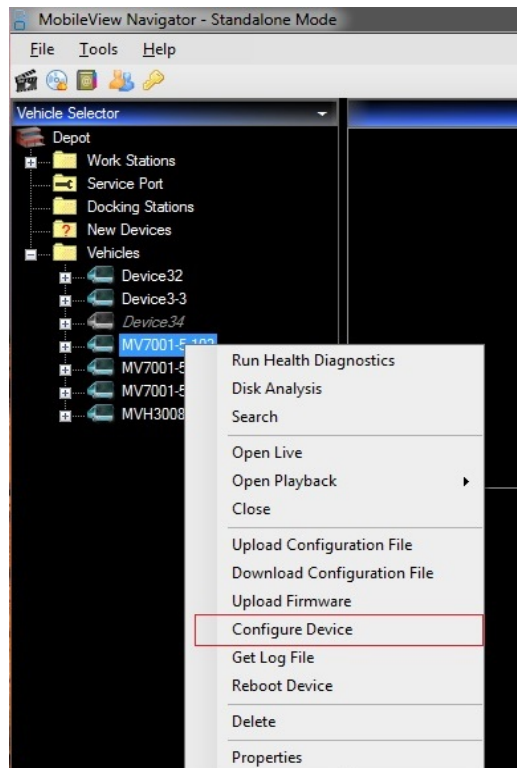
MobileView Navigator - Standalone Mode

File Tools Help

Vehicle Selector

Depot
Work Stations
Service Port
Docking Stations
New Devices
Vehicles
Device32
Device3-3
Device34
MV7001-5-102
MV7001-5
MV7001-5
MVH3008

Run Health Diagnostics
Disk Analysis
Search
Open Live
Open Playback
Close
Upload Configuration File
Download Configuration File
Upload Firmware
Configure Device
Get Log File
Reboot Device
Delete
Properties